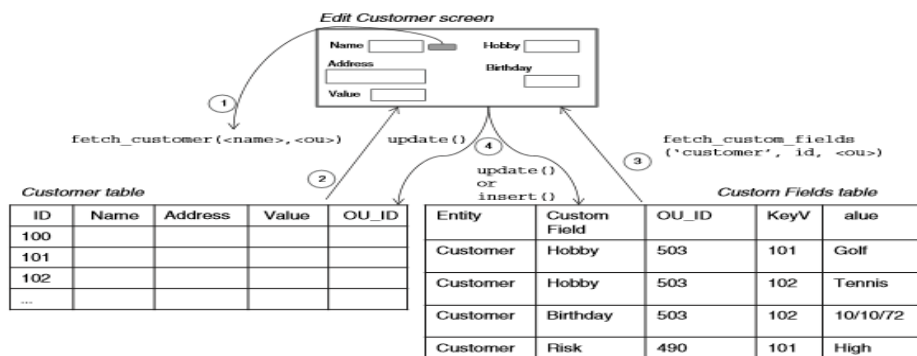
Edit Customer screen

Name

Hobby

Address

Birthday

Value

1

fetch_customer(<name>,<ou>)

update()

4

2

update()
or
insert()

3

fetch_custom_fields
('customer', id, <ou>)

Customer table

| ID | Name | Address | Value | OU_ID |
|---|---|---|---|---|
| 100 | | | | |
| 101 | | | | |
| 102 | | | | |
| ... | | | | |

Custom Fields table

| Entity | Custom Field | OU_ID | KeyV | alue |
|---|---|---|---|---|
| Customer | Hobby | 503 | 101 | Golf |
| Customer | Hobby | 503 | 102 | Tennis |
| Customer | Birthday | 503 | 102 | 10/10/72 |
| Customer | Risk | 490 | 101 | High |